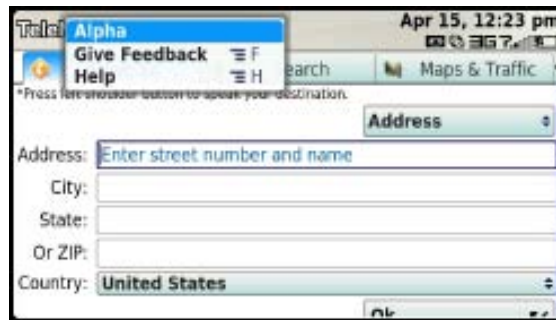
Telel Alpha
Give Feedback ≡F
Help ≡H
Apr 15, 12:23 pm
earch
Maps & Traffic
*Press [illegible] button to speak your destination.
Address
Address: Enter street number and name
City:
State:
Or ZIP:
Country: United States
Ok